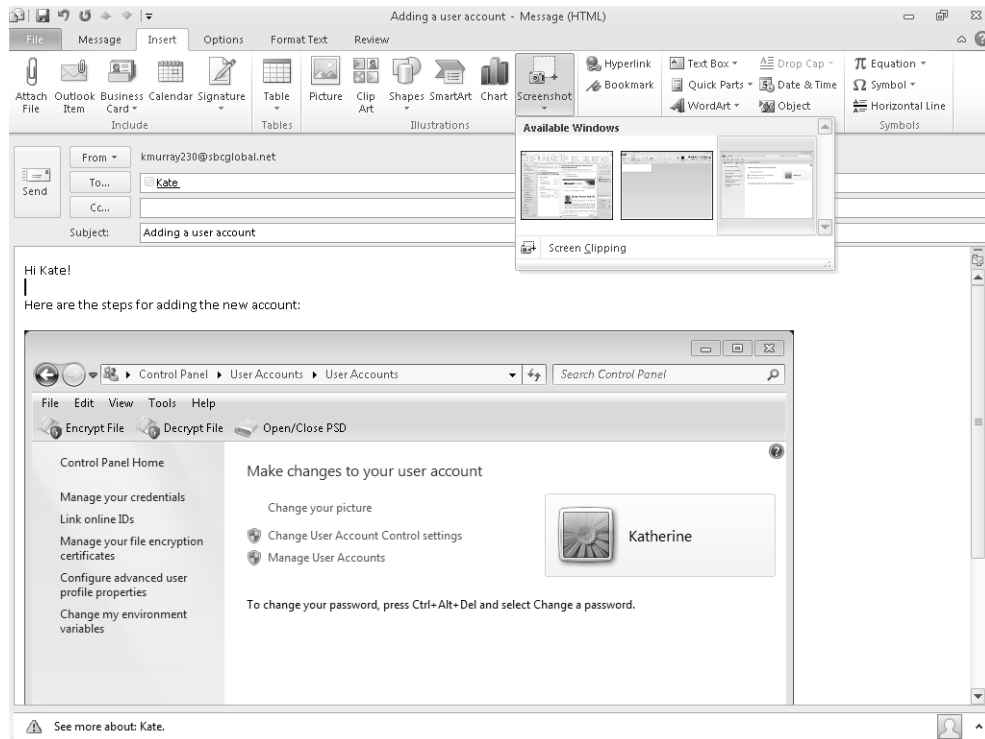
Adding a user account - Message (HTML)

File Message Insert Options Format Text Review

Attach File Outlook Item Business Card Calendar Signature
Include

Table
Tables

Picture Clip Art Shapes SmartArt Chart Screenshot
Illustrations

Hyperlink
Bookmark

Text Box Quick Parts WordArt
Drop Cap Date & Time Object

$\pi$ Equation
$\Omega$ Symbol
Horizontal Line
Symbols

Available Windows

Screen Clipping

Send

From kmurray230@sbcglobal.net
To... Kate
Cc...
Subject: Adding a user account

Hi Kate!

Here are the steps for adding the new account:

Control Panel ▸ User Accounts ▸ User Accounts

Search Control Panel

File Edit View Tools Help

Encrypt File Decrypt File Open/Close PSD

Control Panel Home

Manage your credentials

Link online IDs

Manage your file encryption certificates

Configure advanced user profile properties

Change my environment variables

Make changes to your user account

Change your picture

Change User Account Control settings

Manage User Accounts

Katherine

To change your password, press Ctrl+Alt+Del and select Change a password.

See more about: Kate.